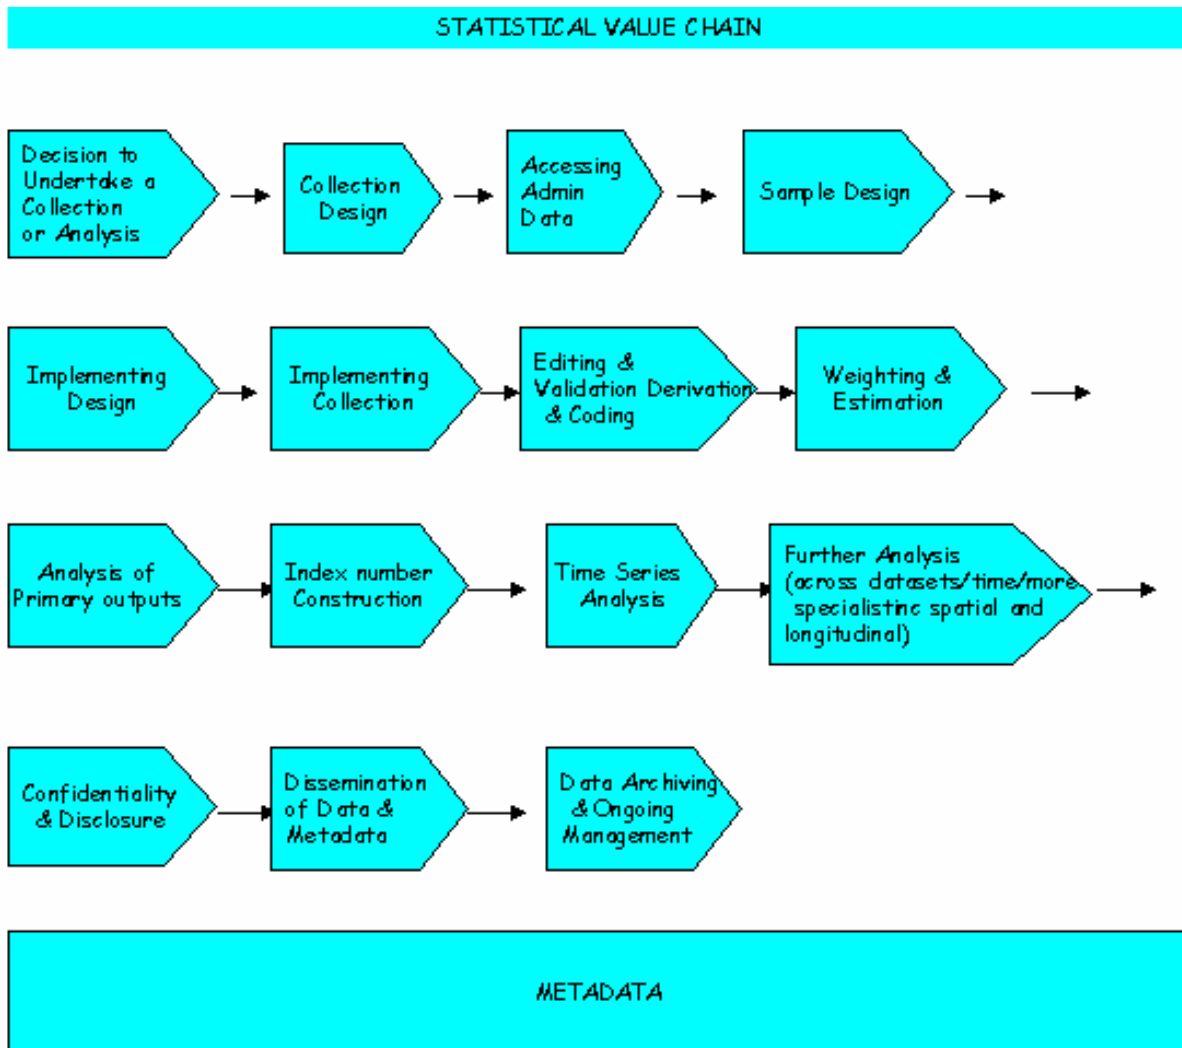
STATISTICAL VALUE CHAIN

Decision to Undertake a Collection or Analysis

Collection Design

Accessing Admin Data

Sample Design

Implementing Design

Implementing Collection

Editing & Validation Derivation & Coding

Weighting & Estimation

Analysis of Primary outputs

Index number Construction

Time Series Analysis

Further Analysis (across datasets/time/more specialistic spatial and longitudinal)

Confidentiality & Disclosure

Dissemination of Data & Metadata

Data Archiving & Ongoing Management

METADATA